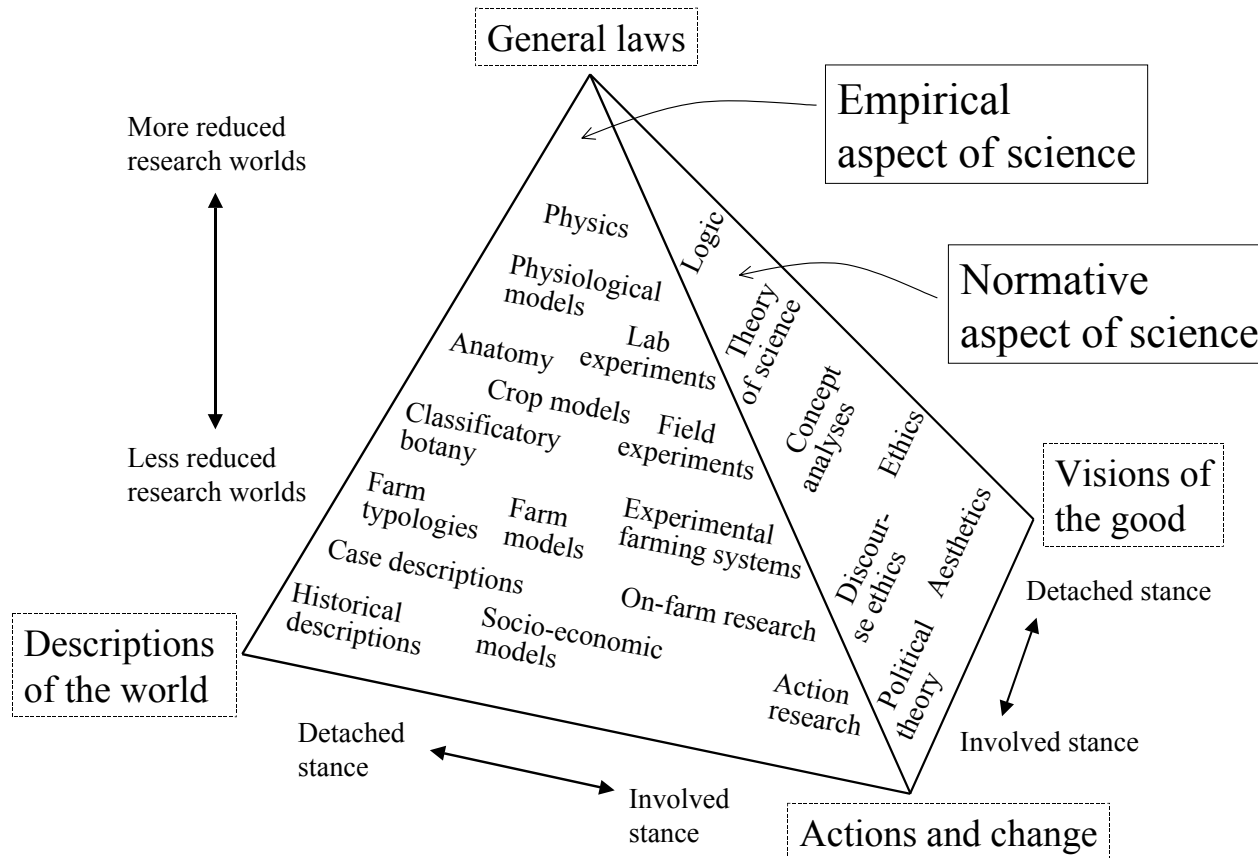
General laws

Empirical aspect of science

More reduced research worlds

Less reduced research worlds

Physics

Physiological models

Logic

Normative aspect of science

Theory of science

Anatomy

Lab experiments

Crop models

Classificatory botany

Field experiments

Concept analyses

Ethics

Farm typologies

Farm models

Experimental farming systems

Case descriptions

Discourse ethics

Aesthetics

Visions of the good

Historical descriptions

Socio-economic models

On-farm research

Detached stance

Descriptions of the world

Political theory

Action research

Involved stance

Detached stance

Involved stance

Actions and change